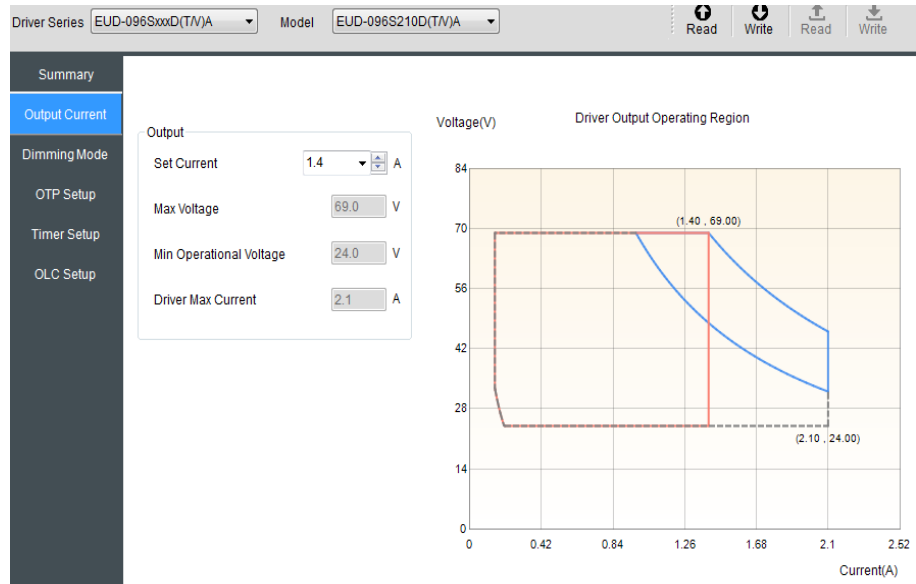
Driver Series EUD-096SxxxD(T/V)A Model EUD-096S210D(T/V)A Read Write Read Write

Summary
Output Current
Dimming Mode
OTP Setup
Timer Setup
OLC Setup

Output
Set Current 1.4 A
Max Voltage 69.0 V
Min Operational Voltage 24.0 V
Driver Max Current 2.1 A

Voltage(V)
Driver Output Operating Region
84
70
56
42
28
14
0
(1.40 , 69.00)
(2.10 , 24.00)
0 0.42 0.84 1.26 1.68 2.1 2.52
Current(A)